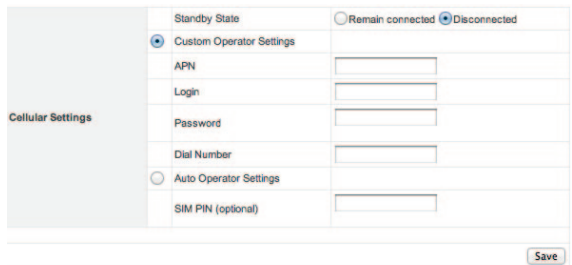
| Cellular Settings | | Standby State | Remain connected Disconnected |
|---|---|---|---|
| | | Custom Operator Settings | |
| | | APN | |
| | | Login | |
| | | Password | |
| | | Dial Number | |
| | | Auto Operator Settings | |
| | | SIM PIN (optional) | |

Save